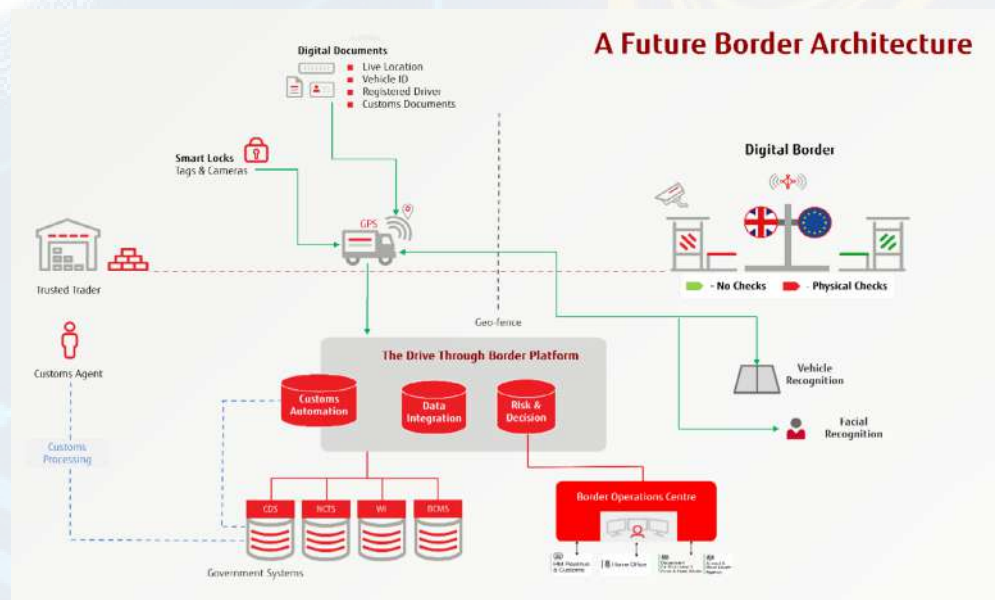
A Future Border Architecture

Digital Documents
Live Location
Vehicle ID
Registered Driver
Customs Documents

Smart Locks
Tags & Cameras

GPS

Digital Border

- No Checks
- Physical Checks

Trusted Trader

Geo-fence

Customs Agent

Customs Processing

The Drive Through Border Platform

Customs Automation

Data Integration

Risk & Decision

Vehicle Recognition

Facial Recognition

CDS
NCTS
WI
BCMS

Government Systems

Border Operations Centre

HM Revenue & Customs
Home Office
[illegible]
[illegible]